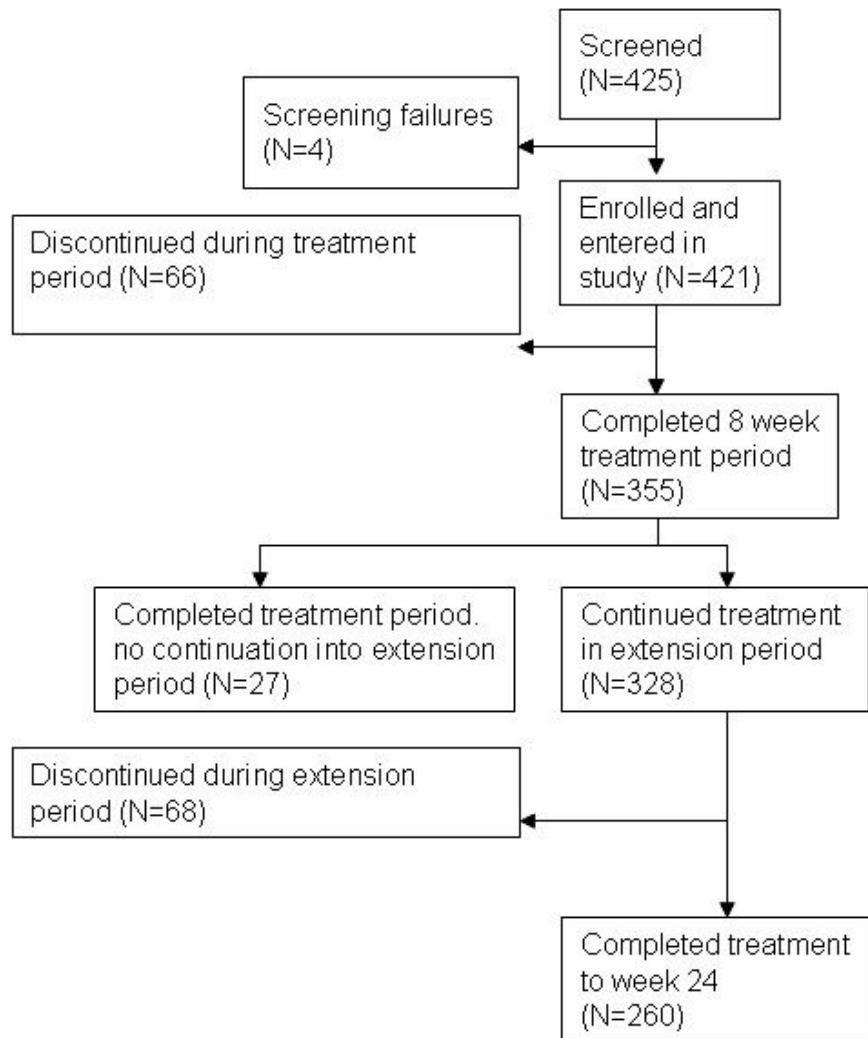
Screened (N=425)

Screening failures (N=4)

Enrolled and entered in study (N=421)

Discontinued during treatment period (N=66)

Completed 8 week treatment period (N=355)

Completed treatment period. no continuation into extension period (N=27)

Continued treatment in extension period (N=328)

Discontinued during extension period (N=68)

Completed treatment to week 24 (N=260)